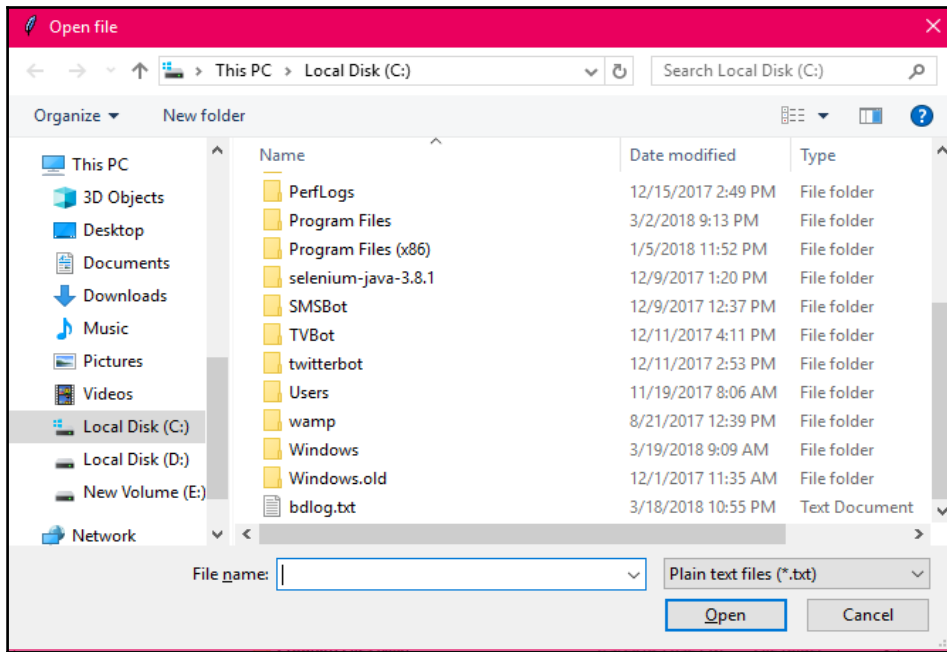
Open file

This PC > Local Disk (C:)

Search Local Disk (C:)

Organize ▾ New folder

This PC
3D Objects
Desktop
Documents
Downloads
Music
Pictures
Videos
Local Disk (C:)
Local Disk (D:)
New Volume (E:)
Network

| Name | Date modified | Type |
|---|---|---|
| PerfLogs | 12/15/2017 2:49 PM | File folder |
| Program Files | 3/2/2018 9:13 PM | File folder |
| Program Files (x86) | 1/5/2018 11:52 PM | File folder |
| selenium-java-3.8.1 | 12/9/2017 1:20 PM | File folder |
| SMSBot | 12/9/2017 12:37 PM | File folder |
| TVBot | 12/11/2017 4:11 PM | File folder |
| twitterbot | 12/11/2017 2:53 PM | File folder |
| Users | 11/19/2017 8:06 AM | File folder |
| wamp | 8/21/2017 12:39 PM | File folder |
| Windows | 3/19/2018 9:09 AM | File folder |
| Windows.old | 12/1/2017 11:35 AM | File folder |
| bdlog.txt | 3/18/2018 10:55 PM | Text Document |

File name:

Plain text files (*.txt)

Open

Cancel